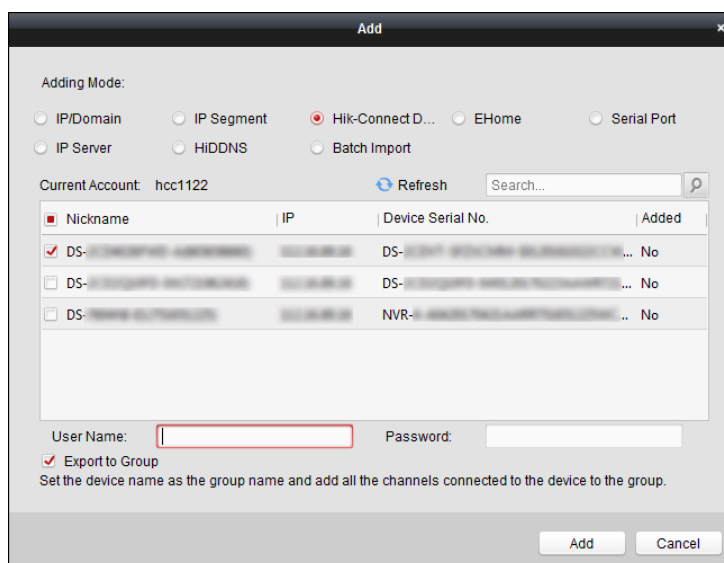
Add

Adding Mode:

IP/Domain
IP Segment
Hik-Connect D...
EHome
Serial Port
IP Server
HiDDNS
Batch Import

Current Account: hcc1122
Refresh
Search...

| Nickname | IP | Device Serial No. | Added |
|---|---|---|---|
| DS-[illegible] | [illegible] | DS-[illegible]... | No |
| DS-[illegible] | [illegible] | DS-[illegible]... | No |
| DS-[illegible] | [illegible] | NVR-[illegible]... | No |

User Name:
Password:

Export to Group
Set the device name as the group name and add all the channels connected to the device to the group.

Add
Cancel